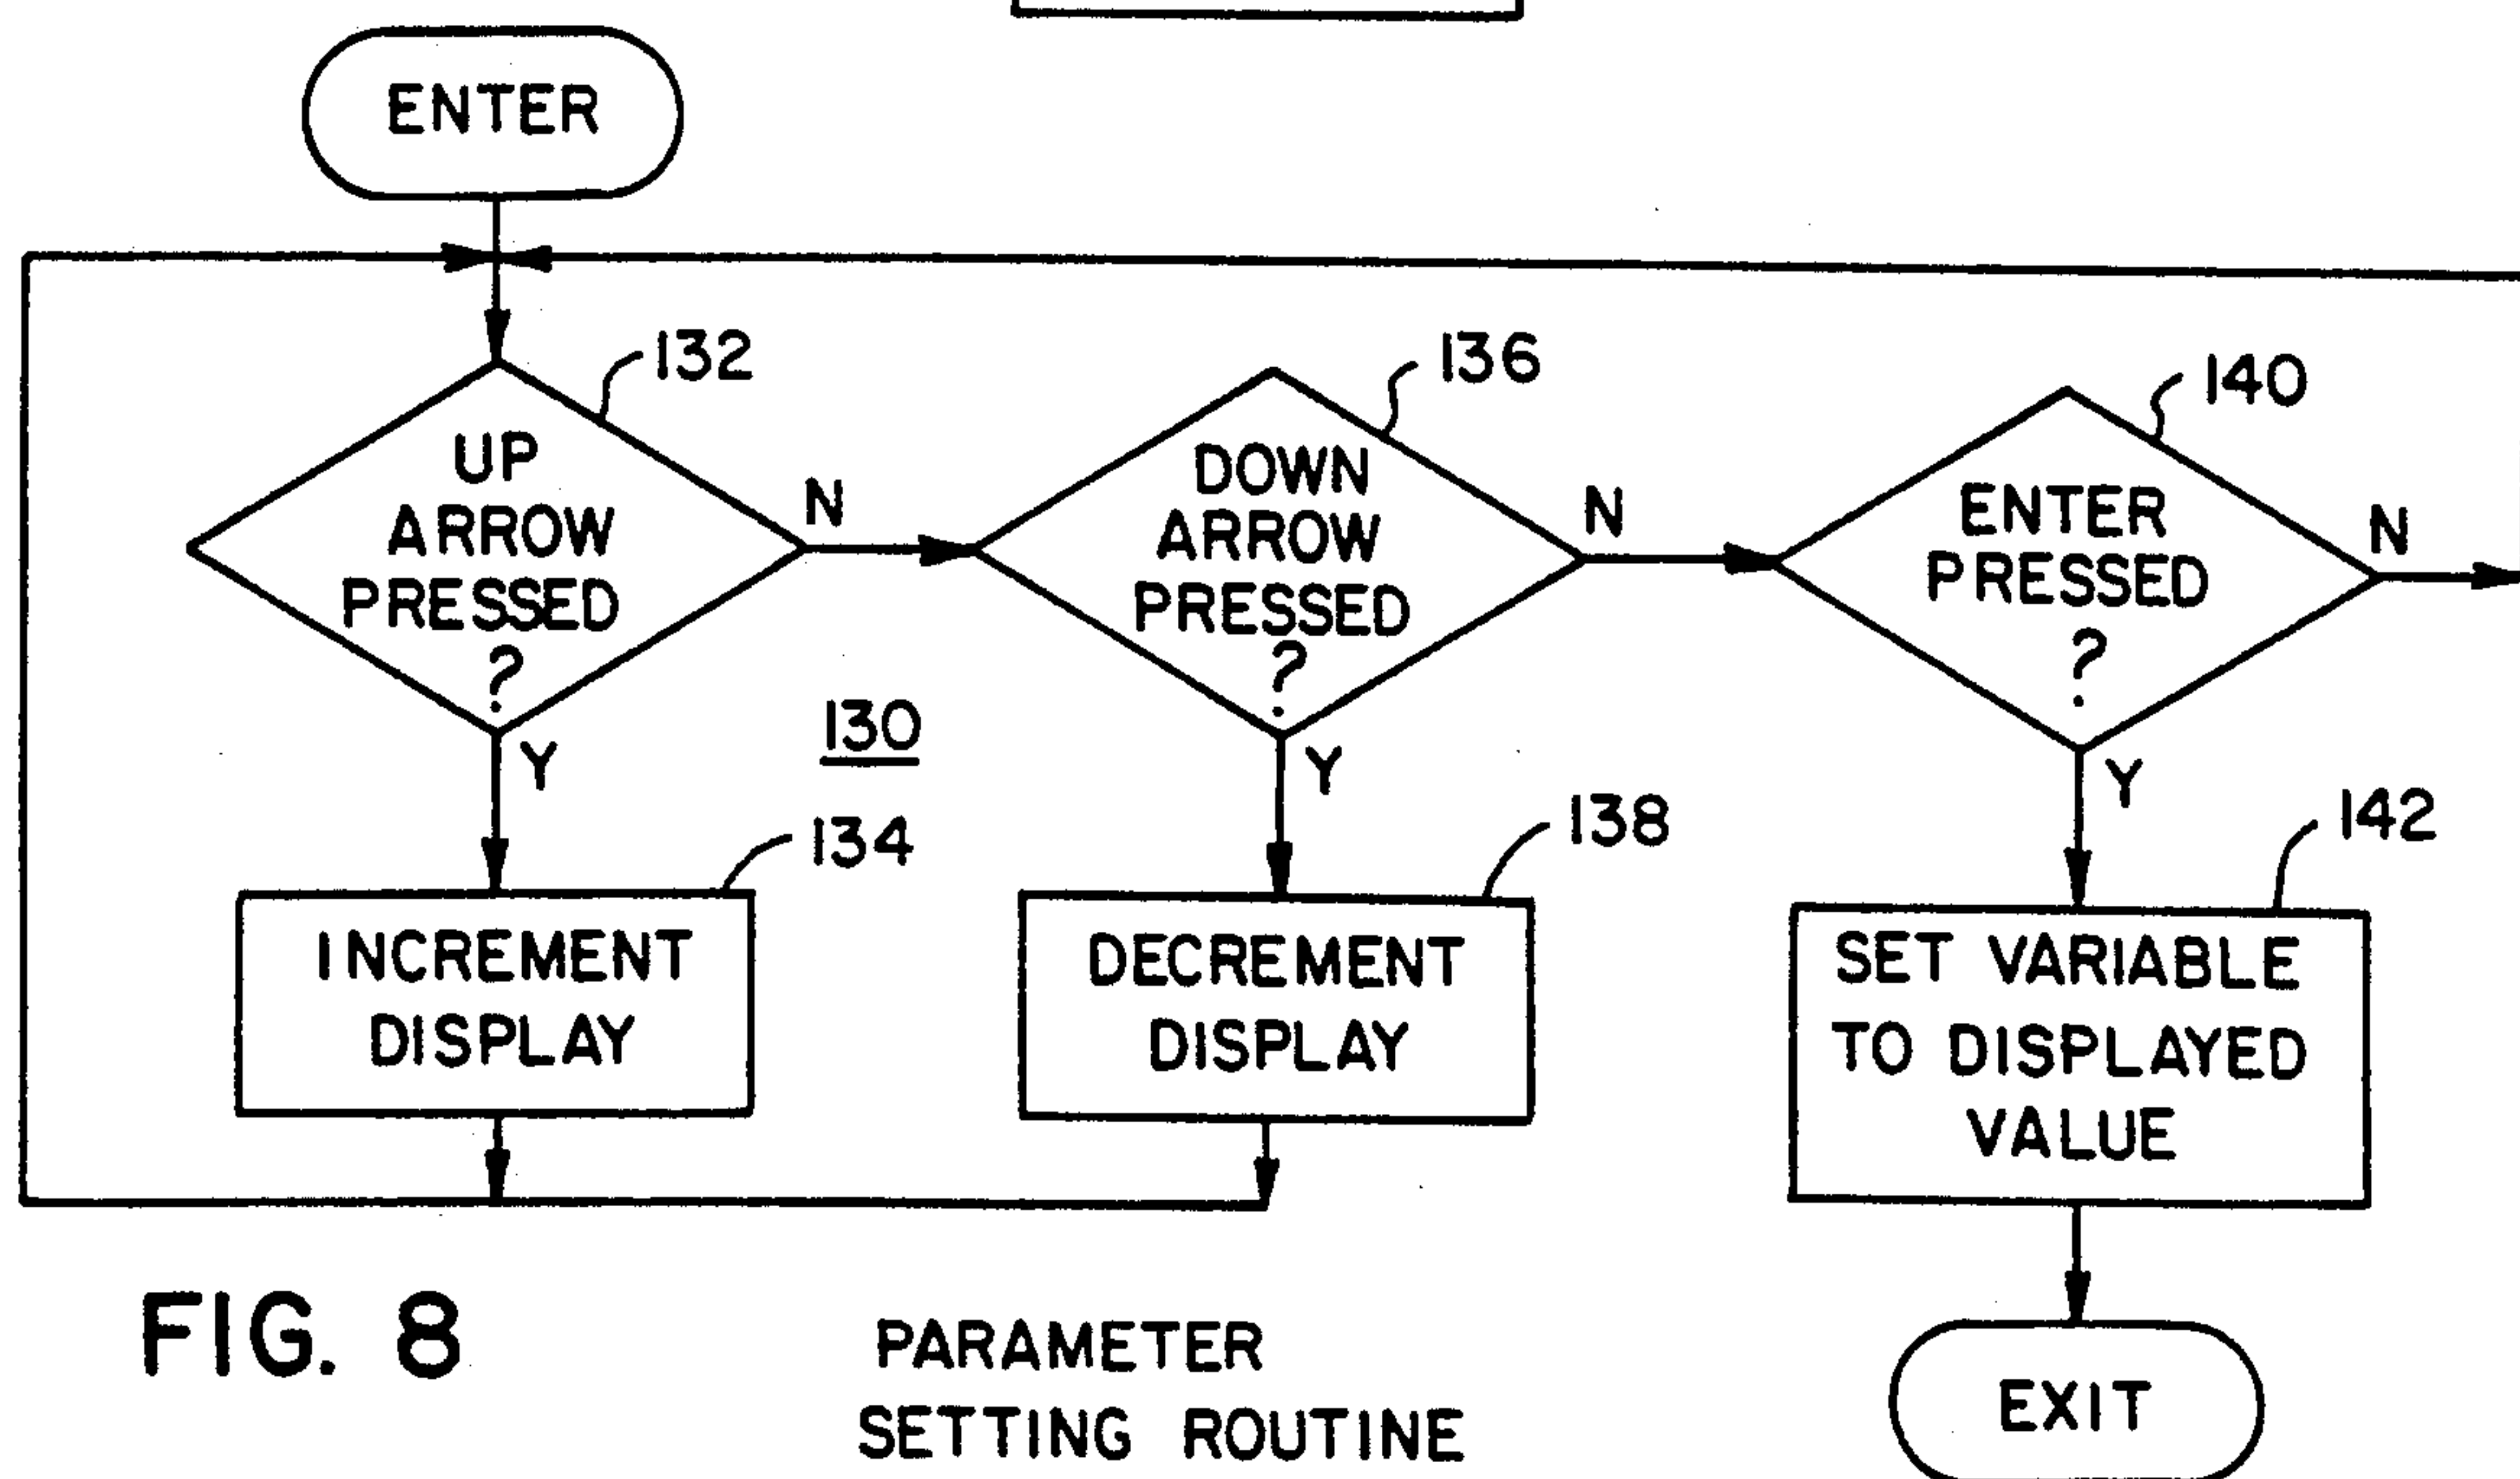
ENTER

132

UP ARROW PRESSED ?

N

136

DOWN ARROW PRESSED ?

N

140

ENTER PRESSED ?

N

Y

130

Y

Y

134

INCREMENT DISPLAY

138

DECREMENT DISPLAY

142

SET VARIABLE TO DISPLAYED VALUE

FIG. 8

PARAMETER SETTING ROUTINE

EXIT